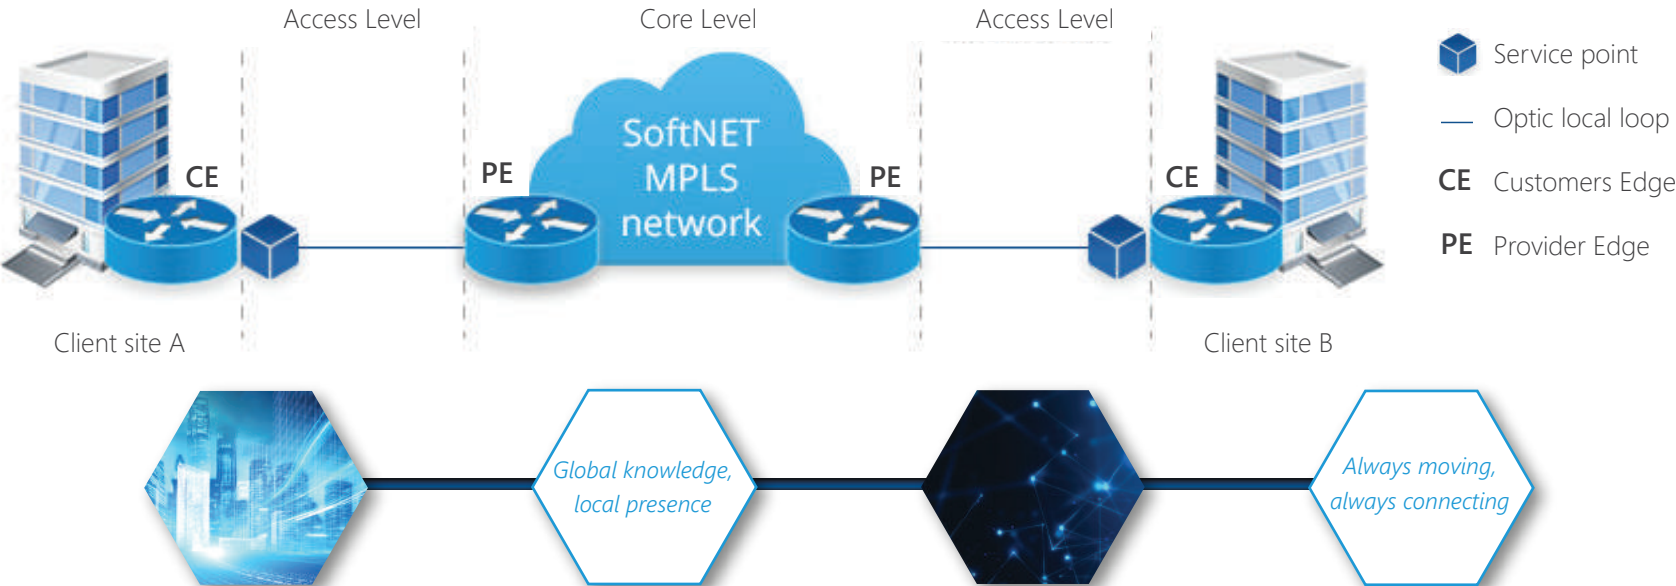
Access Level

Core Level

Access Level

Service point

Optic local loop

CE Customers Edge

PE Provider Edge

CE

PE

SoftNET MPLS network

PE

CE

Client site A

Client site B

Global knowledge, local presence

Always moving, always connecting